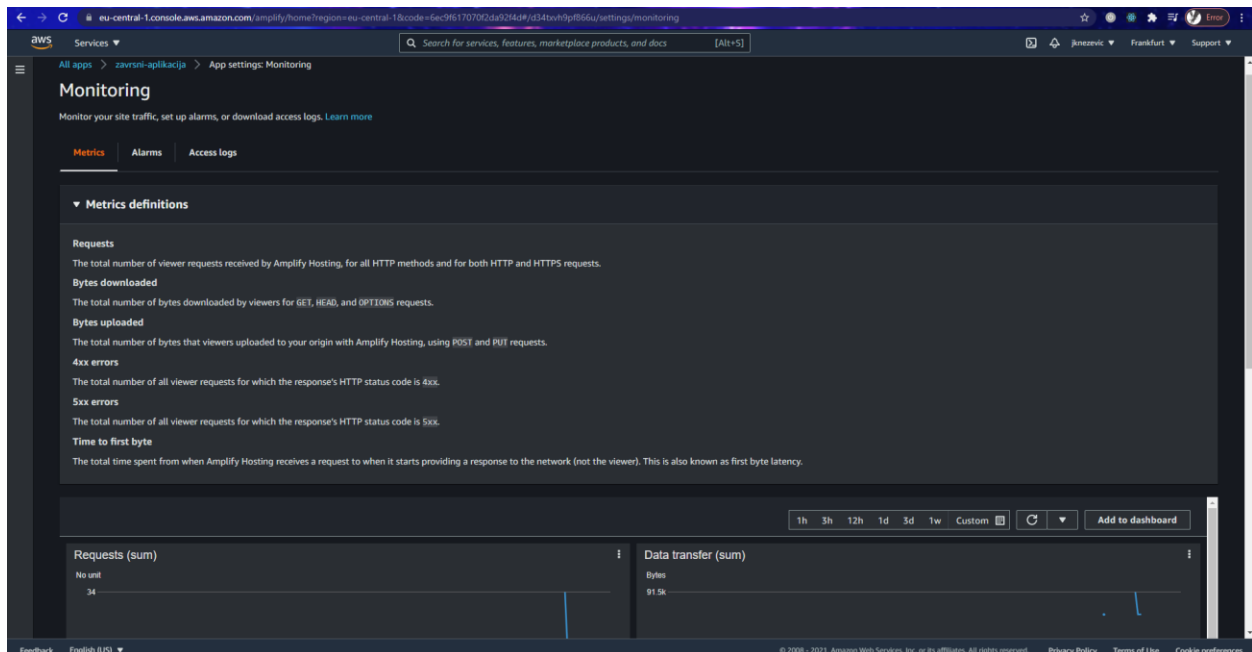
eu-central-1.console.aws.amazon.com/amplify/home?region=eu-central-1&code=6ec9f617070f2da92f4d#/d34txvh9pf866u/settings/monitoring

Error

aws Services ▼

Search for services, features, marketplace products, and docs [Alt+S]

jknezevic ▼ Frankfurt ▼ Support ▼

All apps > zavrsni-aplikacija > App settings: Monitoring

Monitoring

Monitor your site traffic, set up alarms, or download access logs. Learn more

Metrics Alarms Access logs

▼ Metrics definitions

Requests

The total number of viewer requests received by Amplify Hosting, for all HTTP methods and for both HTTP and HTTPS requests.

Bytes downloaded

The total number of bytes downloaded by viewers for GET, HEAD, and OPTIONS requests.

Bytes uploaded

The total number of bytes that viewers uploaded to your origin with Amplify Hosting, using POST and PUT requests.

4xx errors

The total number of all viewer requests for which the response's HTTP status code is 4xx.

5xx errors

The total number of all viewer requests for which the response's HTTP status code is 5xx.

Time to first byte

The total time spent from when Amplify Hosting receives a request to when it starts providing a response to the network (not the viewer). This is also known as first byte latency.

1h 3h 12h 1d 3d 1w Custom

Add to dashboard

Requests (sum)

No unit

34

Data transfer (sum)

Bytes

91.5k

Feedback English (US) ▼

© 2008 - 2021, Amazon Web Services, Inc. or its affiliates. All rights reserved. Privacy Policy Terms of Use Cookie preferences